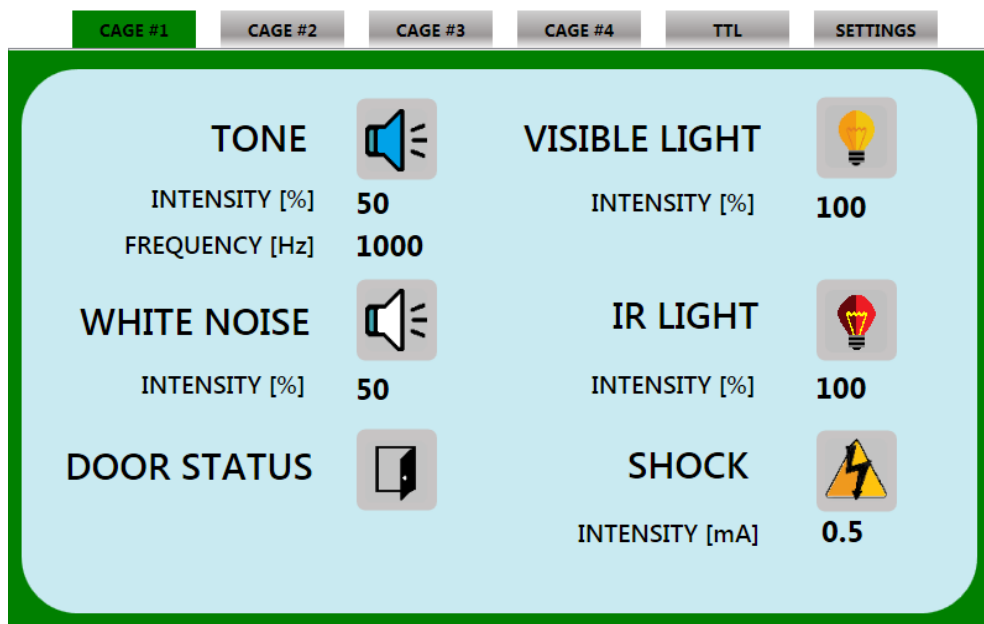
CAGE #1 CAGE #2 CAGE #3 CAGE #4 TTL SETTINGS

TONE

INTENSITY [%] 50

FREQUENCY [Hz] 1000

VISIBLE LIGHT

INTENSITY [%] 100

WHITE NOISE

INTENSITY [%] 50

IR LIGHT

INTENSITY [%] 100

DOOR STATUS

SHOCK

INTENSITY [mA] 0.5